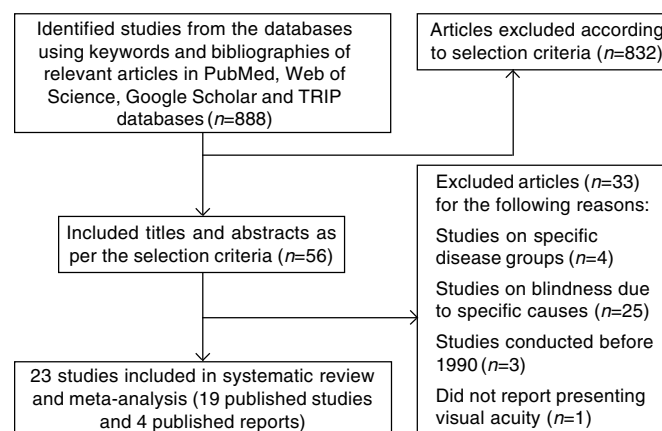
Identified studies from the databases using keywords and bibliographies of relevant articles in PubMed, Web of Science, Google Scholar and TRIP databases ($n$=888)

Articles excluded according to selection criteria ($n$=832)

Included titles and abstracts as per the selection criteria ($n$=56)

Excluded articles ($n$=33) for the following reasons:

Studies on specific disease groups ($n$=4)

Studies on blindness due to specific causes ($n$=25)

Studies conducted before 1990 ($n$=3)

Did not report presenting visual acuity ($n$=1)

23 studies included in systematic review and meta-analysis (19 published studies and 4 published reports)